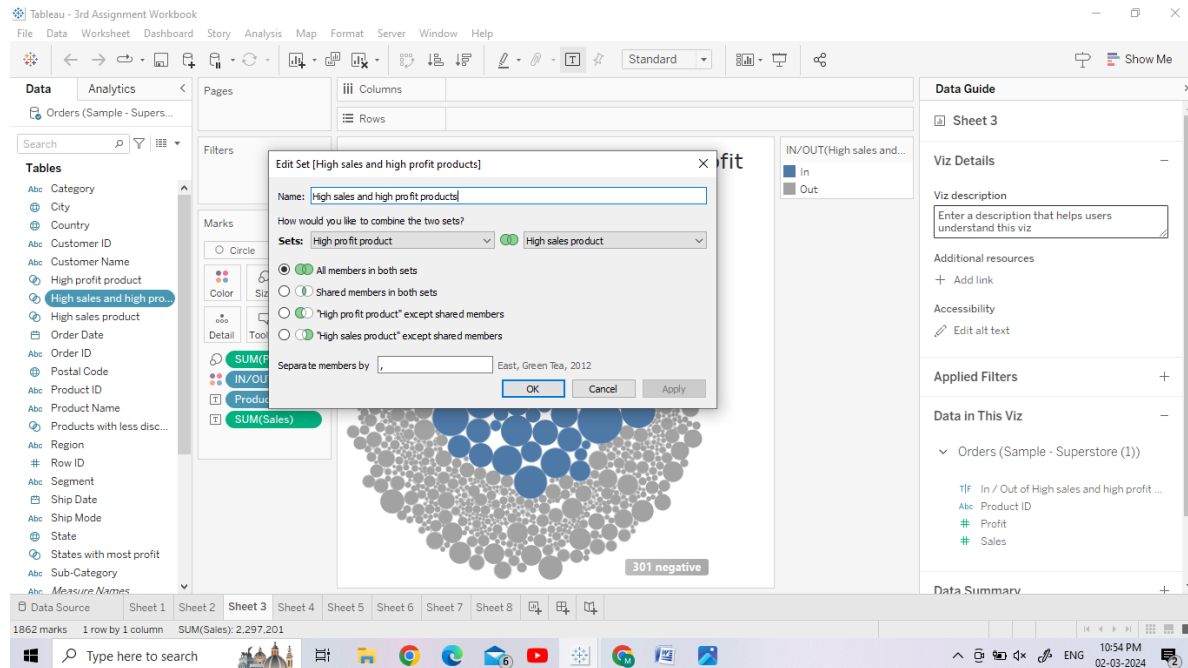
Tableau - 3rd Assignment Workbook

File Data Worksheet Dashboard Story Analysis Map Format Server Window Help

Standard

Show Me

Data Analytics

Orders (Sample - Supers...

Search

Tables

Abc Category
City
Country
Abc Customer ID
Abc Customer Name
High profit product
High sales and high pro...
High sales product
Order Date
Abc Order ID
Postal Code
Abc Product ID
Abc Product Name
Products with less disc...
Abc Region
# Row ID
Abc Segment
Ship Date
Abc Ship Mode
State
States with most profit
Abc Sub-Category
Abc Measure Names

Pages

Columns

Rows

Filters

Marks

Circle

Color Siz Detail Tool

SUM(P
IN/OU
Produc
SUM(Sales)

fit

IN/OUT(High sales and...
In
Out

Edit Set [High sales and high profit products]

Name: High sales and high profit products

How would you like to combine the two sets?

Sets: High profit product High sales product

All members in both sets
Shared members in both sets
"High profit product" except shared members
"High sales product" except shared members

Separate members by , East, Green Tea, 2012

OK Cancel Apply

301 negative

Data Guide

Sheet 3

Viz Details

Viz description

Enter a description that helps users understand this viz

Additional resources

Add link

Accessibility

Edit alt text

Applied Filters

Data in This Viz

Orders (Sample - Superstore (1))

In / Out of High sales and high profit ...
Abc Product ID
Profit
Sales

Data Summary

Data Source Sheet 1 Sheet 2 Sheet 3 Sheet 4 Sheet 5 Sheet 6 Sheet 7 Sheet 8

1862 marks 1 row by 1 column SUM(Sales): 2,297,201

Type here to search

ENG 10:54 PM 02-03-2024